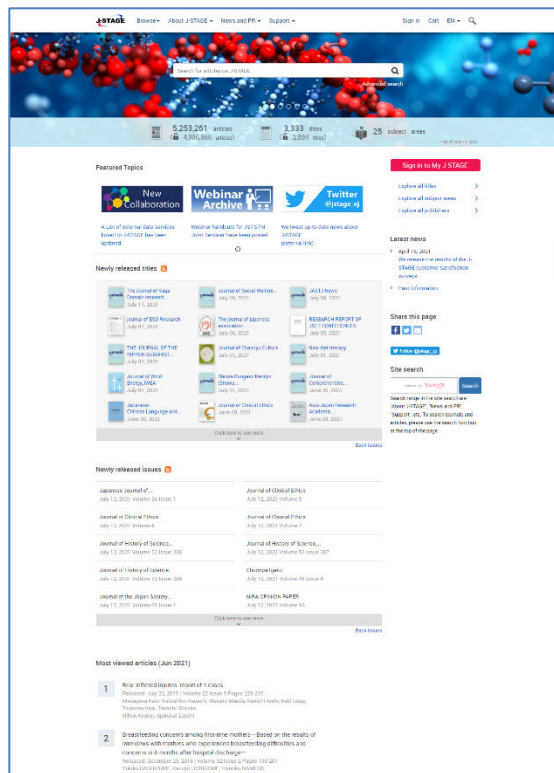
J-STAGE Browse About J-STAGE News and PR Support Sign in Cart EN

Search for articles on J-STAGE

Advanced search

5,253,261 articles (4,986,866 articles)

3,333 titles (2,884 titles)

25 subject areas

Featured Topics

New Collaboration

Webinar Archive

Twitter @jstage_oj

A List of external data services linked to J-STAGE has been updated

Webinar handouts for JST/STM Joint Seminar have been posted

We tweet up-to-date news about J-STAGE (external link)

Newly released titles

The Journal of Kaga Domain research July 13, 2021

Journal of Social Welfare... July 09, 2021

JASTJ News July 08, 2021

Journal of BSD Research July 07, 2021

The Journal of Japanese association July 06, 2021

RESEARCH REPORT OF JSCE CONFERENCES July 05, 2021

THE JOURNAL OF THE NIPPON BUDDHIST... July 02, 2021

Journal of Chanoyu Culture July 01, 2021

New diet therapy July 01, 2021

Journal of Wind Energy,JWEA July 01, 2021

Sense Ringeki Design (Sensi... July 01, 2021

Journal of Computational... June 30, 2021

Japanese-Chinese Language and... June 30, 2021

Journal of Clinical Ethics June 29, 2021

Asia-Japan Research Academic... June 28, 2021

Click here to see more

Back issues

Newly released issues

Japanese Journal of... July 12, 2021 Volume 30 Issue 1

Journal of Clinical Ethics July 12, 2021 Volume 9

Journal of Clinical Ethics July 12, 2021 Volume 8

Journal of Clinical Ethics July 12, 2021 Volume 7

Journal of History of Science... July 12, 2021 Volume 52 Issue 268

Journal of History of Science... July 12, 2021 Volume 52 Issue 267

Journal of History of Science... July 12, 2021 Volume 52 Issue 266

Chemgeotopics July 12, 2021 Volume 46 Issue 4

Journal of the Japan Society... July 12, 2021 Volume 65 Issue 1

NIRA OPINION PAPER July 12, 2021 Volume 93

Click here to see more

Back issues

Most viewed articles (Jun.2021)

1 Rear inflicted injuries: report of 4 cases
Released: July 23, 2011 | Volume 22 Issue 5 Pages 229-233
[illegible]

2 Breastfeeding concerns among first-time mothers—Based on the results of interviews with mothers who experienced breastfeeding difficulties and concerns in 6 months after hospital discharge—
Released: December 25, 2015 | Volume 32 Issue 3 Pages 193-201
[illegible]

Sign in to My J-STAGE

Explore all titles

Explore all subject areas

Explore all publishers

Latest news

April 1st, 2021
We release the results of the J-STAGE customer satisfaction surveys.

Past information

Share this page

Follow @jstage_oj

Site search

Search

Search range in the site search are "About J-STAGE", "News and PR", "Support", etc. To search journals and articles, please use the search function at the top of the page.